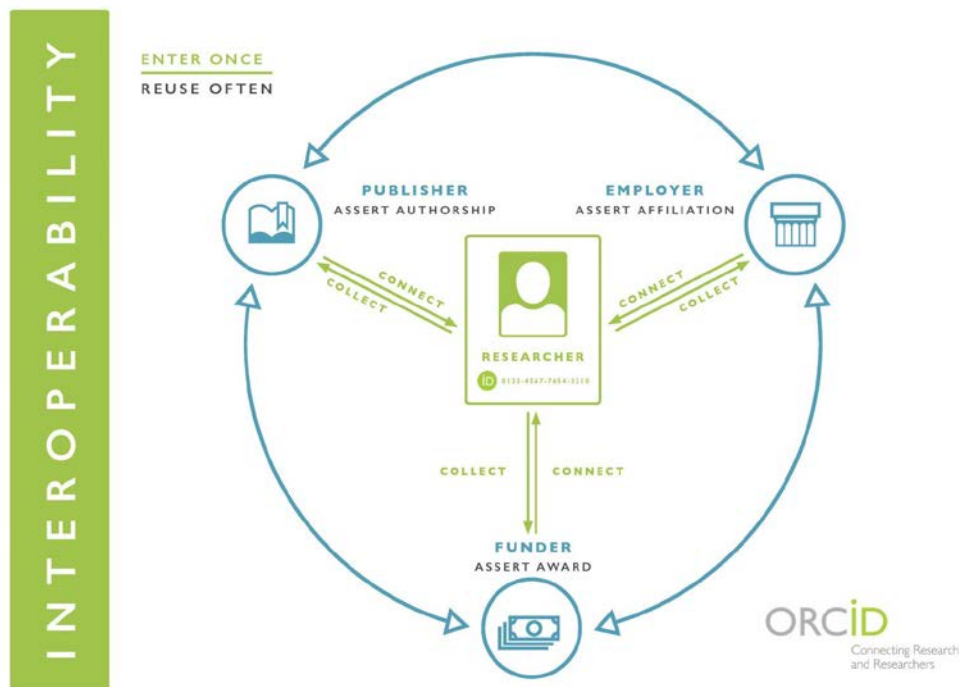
INTEROPERABILITY

ENTER ONCE
REUSE OFTEN

PUBLISHER
ASSERT AUTHORSHIP

EMPLOYER
ASSERT AFFILIATION

CONNECT
COLLECT

CONNECT
COLLECT

RESEARCHER
iD 0123-4567-7654-3210

COLLECT
CONNECT

FUNDER
ASSERT AWARD

ORCID
Connecting Research and Researchers